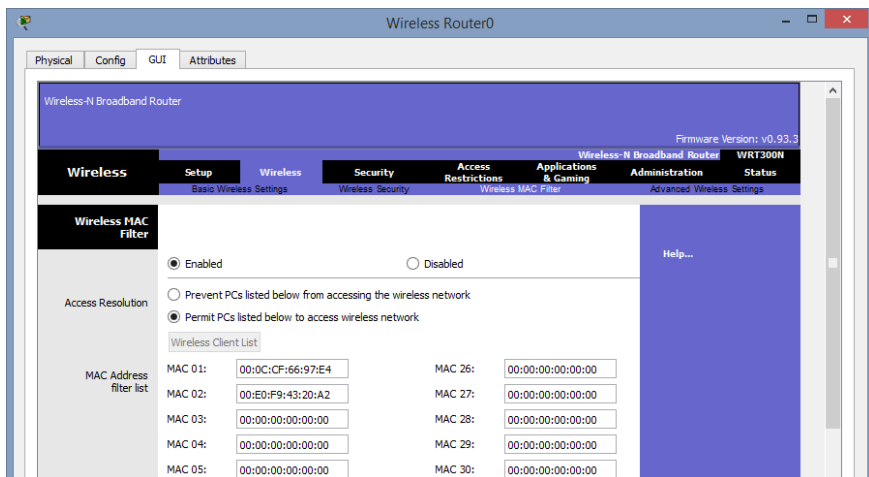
Wireless Router0

Physical Config GUI Attributes

Wireless-N Broadband Router

Firmware Version: v0.93.3

Wireless-N Broadband Router WRT300N

Wireless

Setup Wireless Security Access Restrictions Applications & Gaming Administration Status

Basic Wireless Settings Wireless Security Wireless MAC Filter Advanced Wireless Settings

Wireless MAC Filter

Enabled Disabled

Help...

Access Resolution

Prevent PCs listed below from accessing the wireless network

Permit PCs listed below to access wireless network

Wireless Client List

MAC Address filter list

| | | | |
|---|---|---|---|
| MAC 01: | 00:0C:CF:66:97:E4 | MAC 26: | 00:00:00:00:00:00 |
| MAC 02: | 00:E0:F9:43:20:A2 | MAC 27: | 00:00:00:00:00:00 |
| MAC 03: | 00:00:00:00:00:00 | MAC 28: | 00:00:00:00:00:00 |
| MAC 04: | 00:00:00:00:00:00 | MAC 29: | 00:00:00:00:00:00 |
| MAC 05: | 00:00:00:00:00:00 | MAC 30: | 00:00:00:00:00:00 |